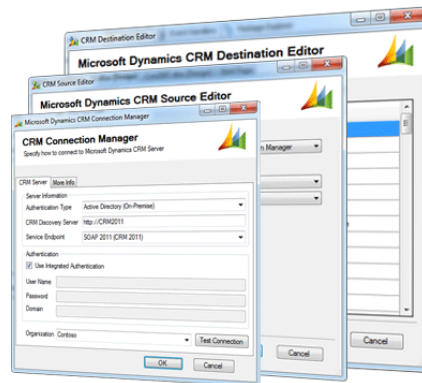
CRM Destination Editor
Microsoft Dynamics CRM Destination Editor
CRM Source Editor
Microsoft Dynamics CRM Source Editor
Microsoft Dynamics CRM Connection Manager
CRM Connection Manager
Specify how to connect to Microsoft Dynamics CRM Server
CRM Server
More Info
Server Information
Authentication Type
Active Directory (On-Premise)
CRM Discovery Server
http://CRM2011
Service Endpoint
SOAP 2011 (CRM 2011)
Authentication
Use Integrated Authentication
User Name
Password
Domain
Organization
Contoso
Test Connection
OK
Cancel
n Manager
Cancel
Cancel